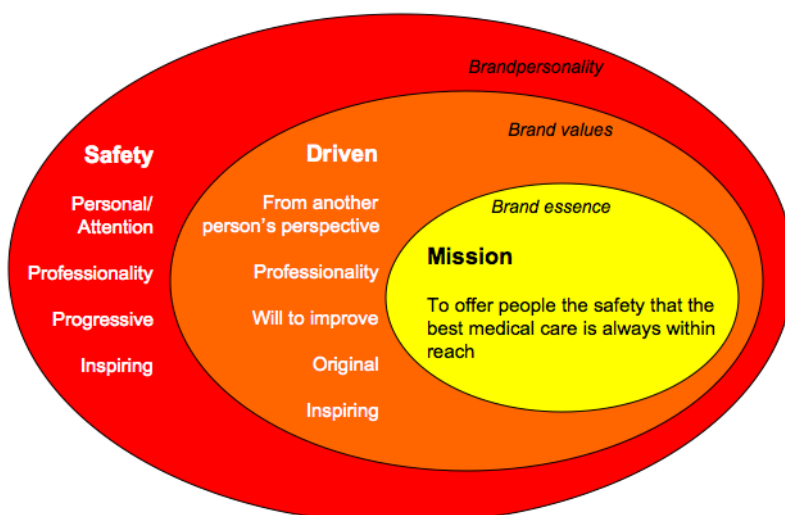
Brandpersonality

Brand values

Brand essence

Safety

Personal/ Attention

Professionality

Progressive

Inspiring

Driven

From another person's perspective

Professionality

Will to improve

Original

Inspiring

Mission

To offer people the safety that the best medical care is always within reach